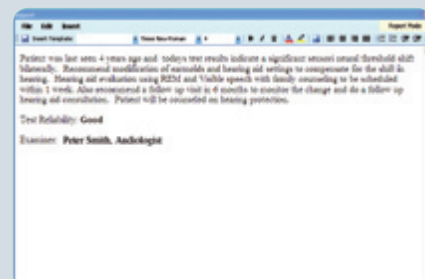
File Edit Insert
Report Pads
Insert Template Times New Roman 8 B I U

Patient was last seen 4 years ago and todays test results indicate a significant sensori neural threshold shift bilaterally. Recommend modification of earmolds and hearing aid settings to compensate for the shift in hearing. Hearing aid evaluation using REM and Visible speech with family counseling to be scheduled within 1 week. Also recommend a follow up visit in 6 months to monitor the change and do a follow up hearing aid consultation. Patient will be counseled on hearing protection.

Test Reliability: **Good**

Examiner: **Peter Smith, Audiologist**